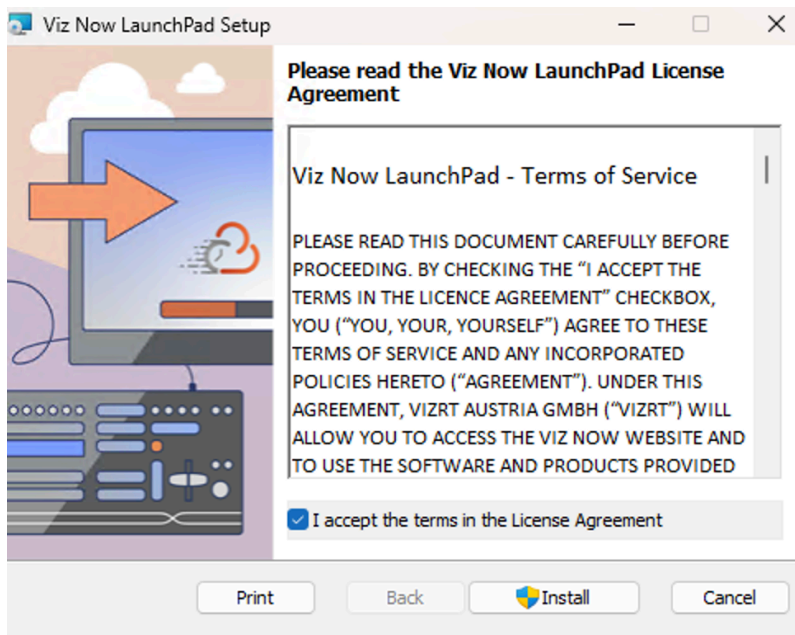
Viz Now LaunchPad Setup

Please read the Viz Now LaunchPad License Agreement

Viz Now LaunchPad - Terms of Service

PLEASE READ THIS DOCUMENT CAREFULLY BEFORE PROCEEDING. BY CHECKING THE "I ACCEPT THE TERMS IN THE LICENCE AGREEMENT" CHECKBOX, YOU ("YOU, YOUR, YOURSELF") AGREE TO THESE TERMS OF SERVICE AND ANY INCORPORATED POLICIES HERETO ("AGREEMENT"). UNDER THIS AGREEMENT, VIZRT AUSTRIA GMBH ("VIZRT") WILL ALLOW YOU TO ACCESS THE VIZ NOW WEBSITE AND TO USE THE SOFTWARE AND PRODUCTS PROVIDED

I accept the terms in the License Agreement

Print | Back | Install | Cancel